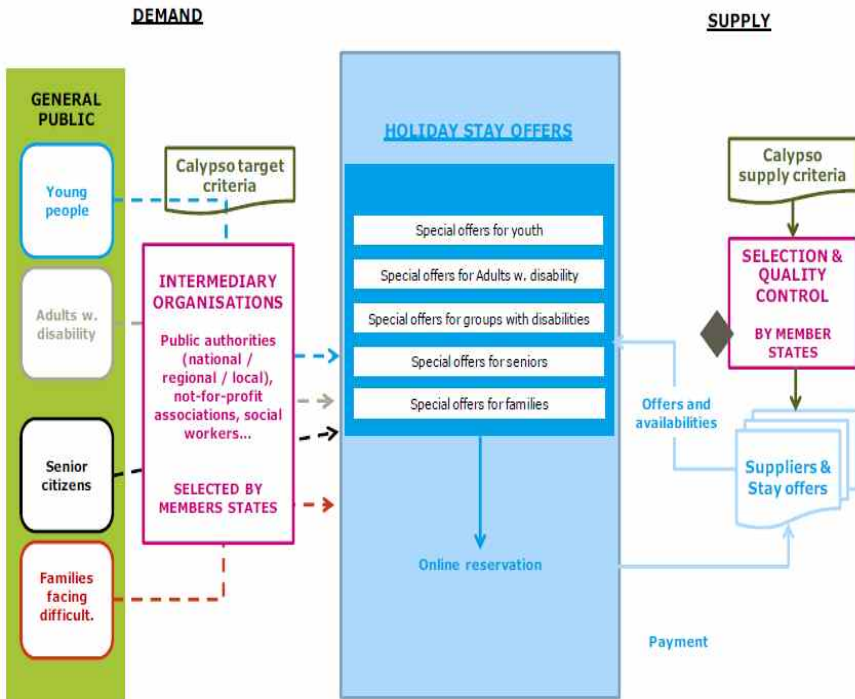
DEMAND

SUPPLY

GENERAL PUBLIC

Young people

Adults w. disability

Senior citizens

Families facing difficult.

Calypso target criteria

INTERMEDIARY ORGANISATIONS

Public authorities (national / regional / local), not-for-profit associations, social workers...

SELECTED BY MEMBERS STATES

HOLIDAY STAY OFFERS

Special offers for youth

Special offers for Adults w. disability

Special offers for groups with disabilities

Special offers for seniors

Special offers for families

Online reservation

Calypso supply criteria

SELECTION & QUALITY CONTROL

BY MEMBER STATES

Offers and availabilities

Suppliers & Stay offers

Payment